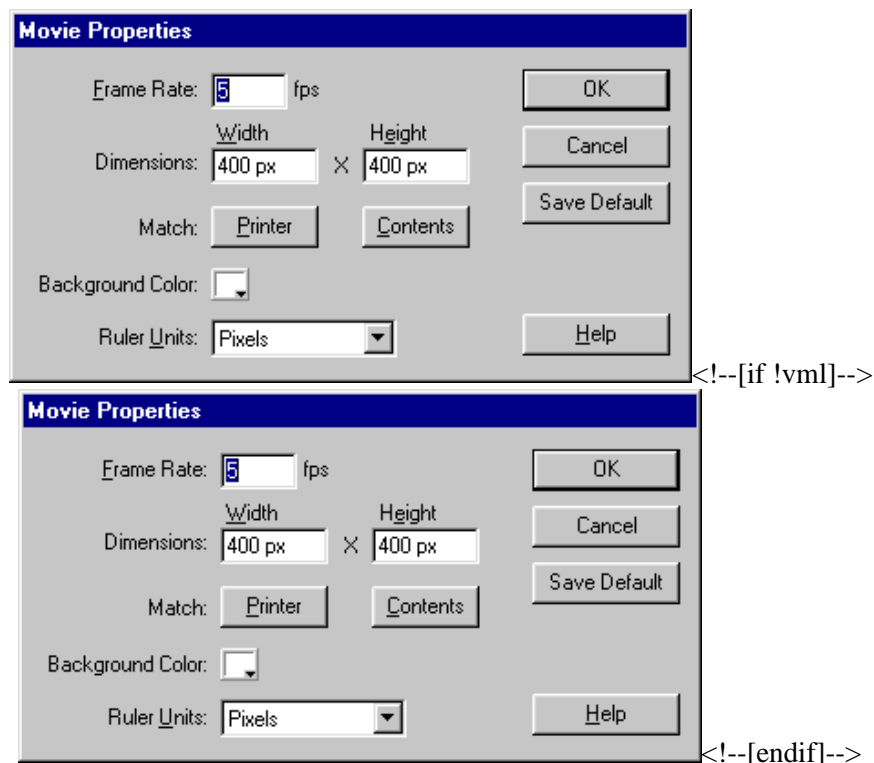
Movie Properties

Frame Rate: 5 fps

Width Height

Dimensions: 400 px X 400 px

Match: Printer Contents

Background Color:

Ruler Units: Pixels

OK

Cancel

Save Default

Help

<!--[if !vml]-->

Movie Properties

Frame Rate: 5 fps

Width Height

Dimensions: 400 px X 400 px

Match: Printer Contents

Background Color:

Ruler Units: Pixels

OK

Cancel

Save Default

Help

<!--[endif]-->